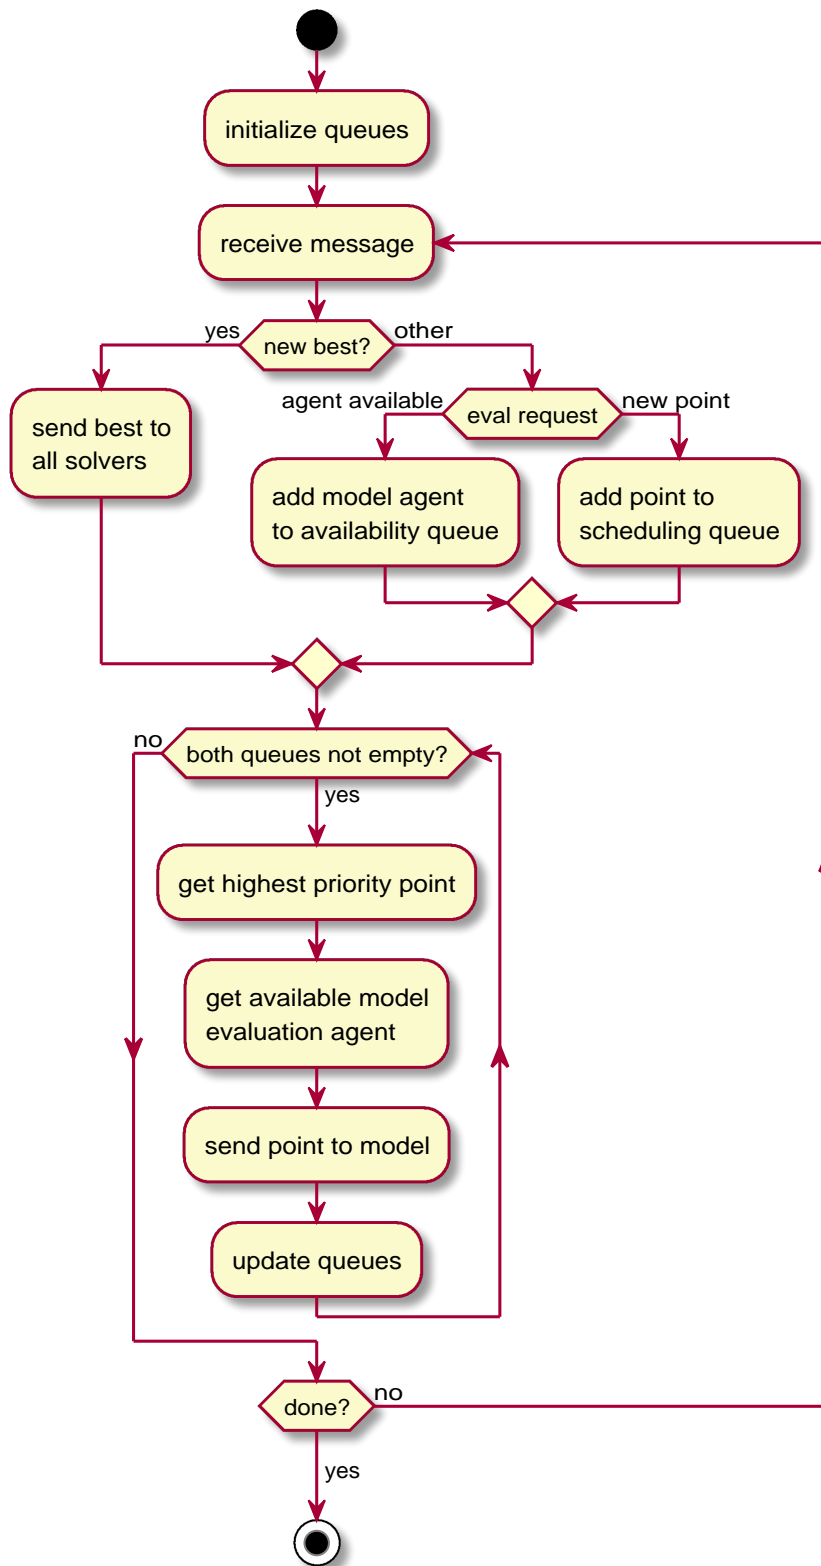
initialize queues

receive message

yes
new best?
other

send best to all solvers

agent available
eval request
new point

add model agent to availability queue

add point to scheduling queue

no
both queues not empty?
yes

get highest priority point

get available model evaluation agent

send point to model

update queues

done?
no
yes